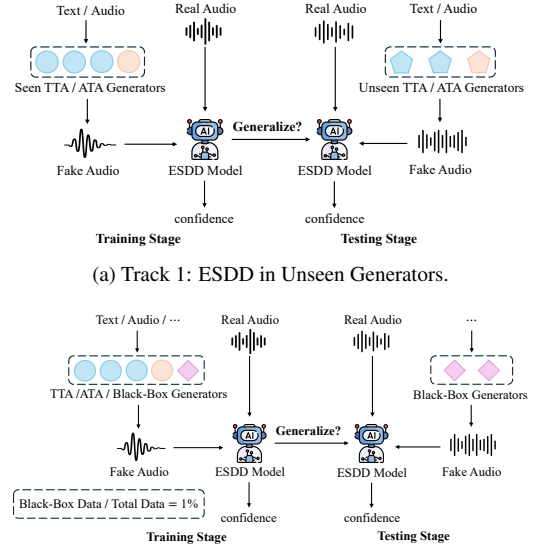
Text / Audio

Real Audio

Real Audio

Text / Audio

Seen TTA / ATA Generators

Unseen TTA / ATA Generators

AI

Generalize?

AI

Fake Audio

ESDD Model

ESDD Model

Fake Audio

confidence

confidence

Training Stage

Testing Stage

(a) Track 1: ESDD in Unseen Generators.

Text / Audio / ···

Real Audio

Real Audio

···

TTA /ATA / Black-Box Generators

Black-Box Generators

AI

Generalize?

AI

Fake Audio

ESDD Model

ESDD Model

Fake Audio

Black-Box Data / Total Data = 1%

confidence

confidence

Training Stage

Testing Stage